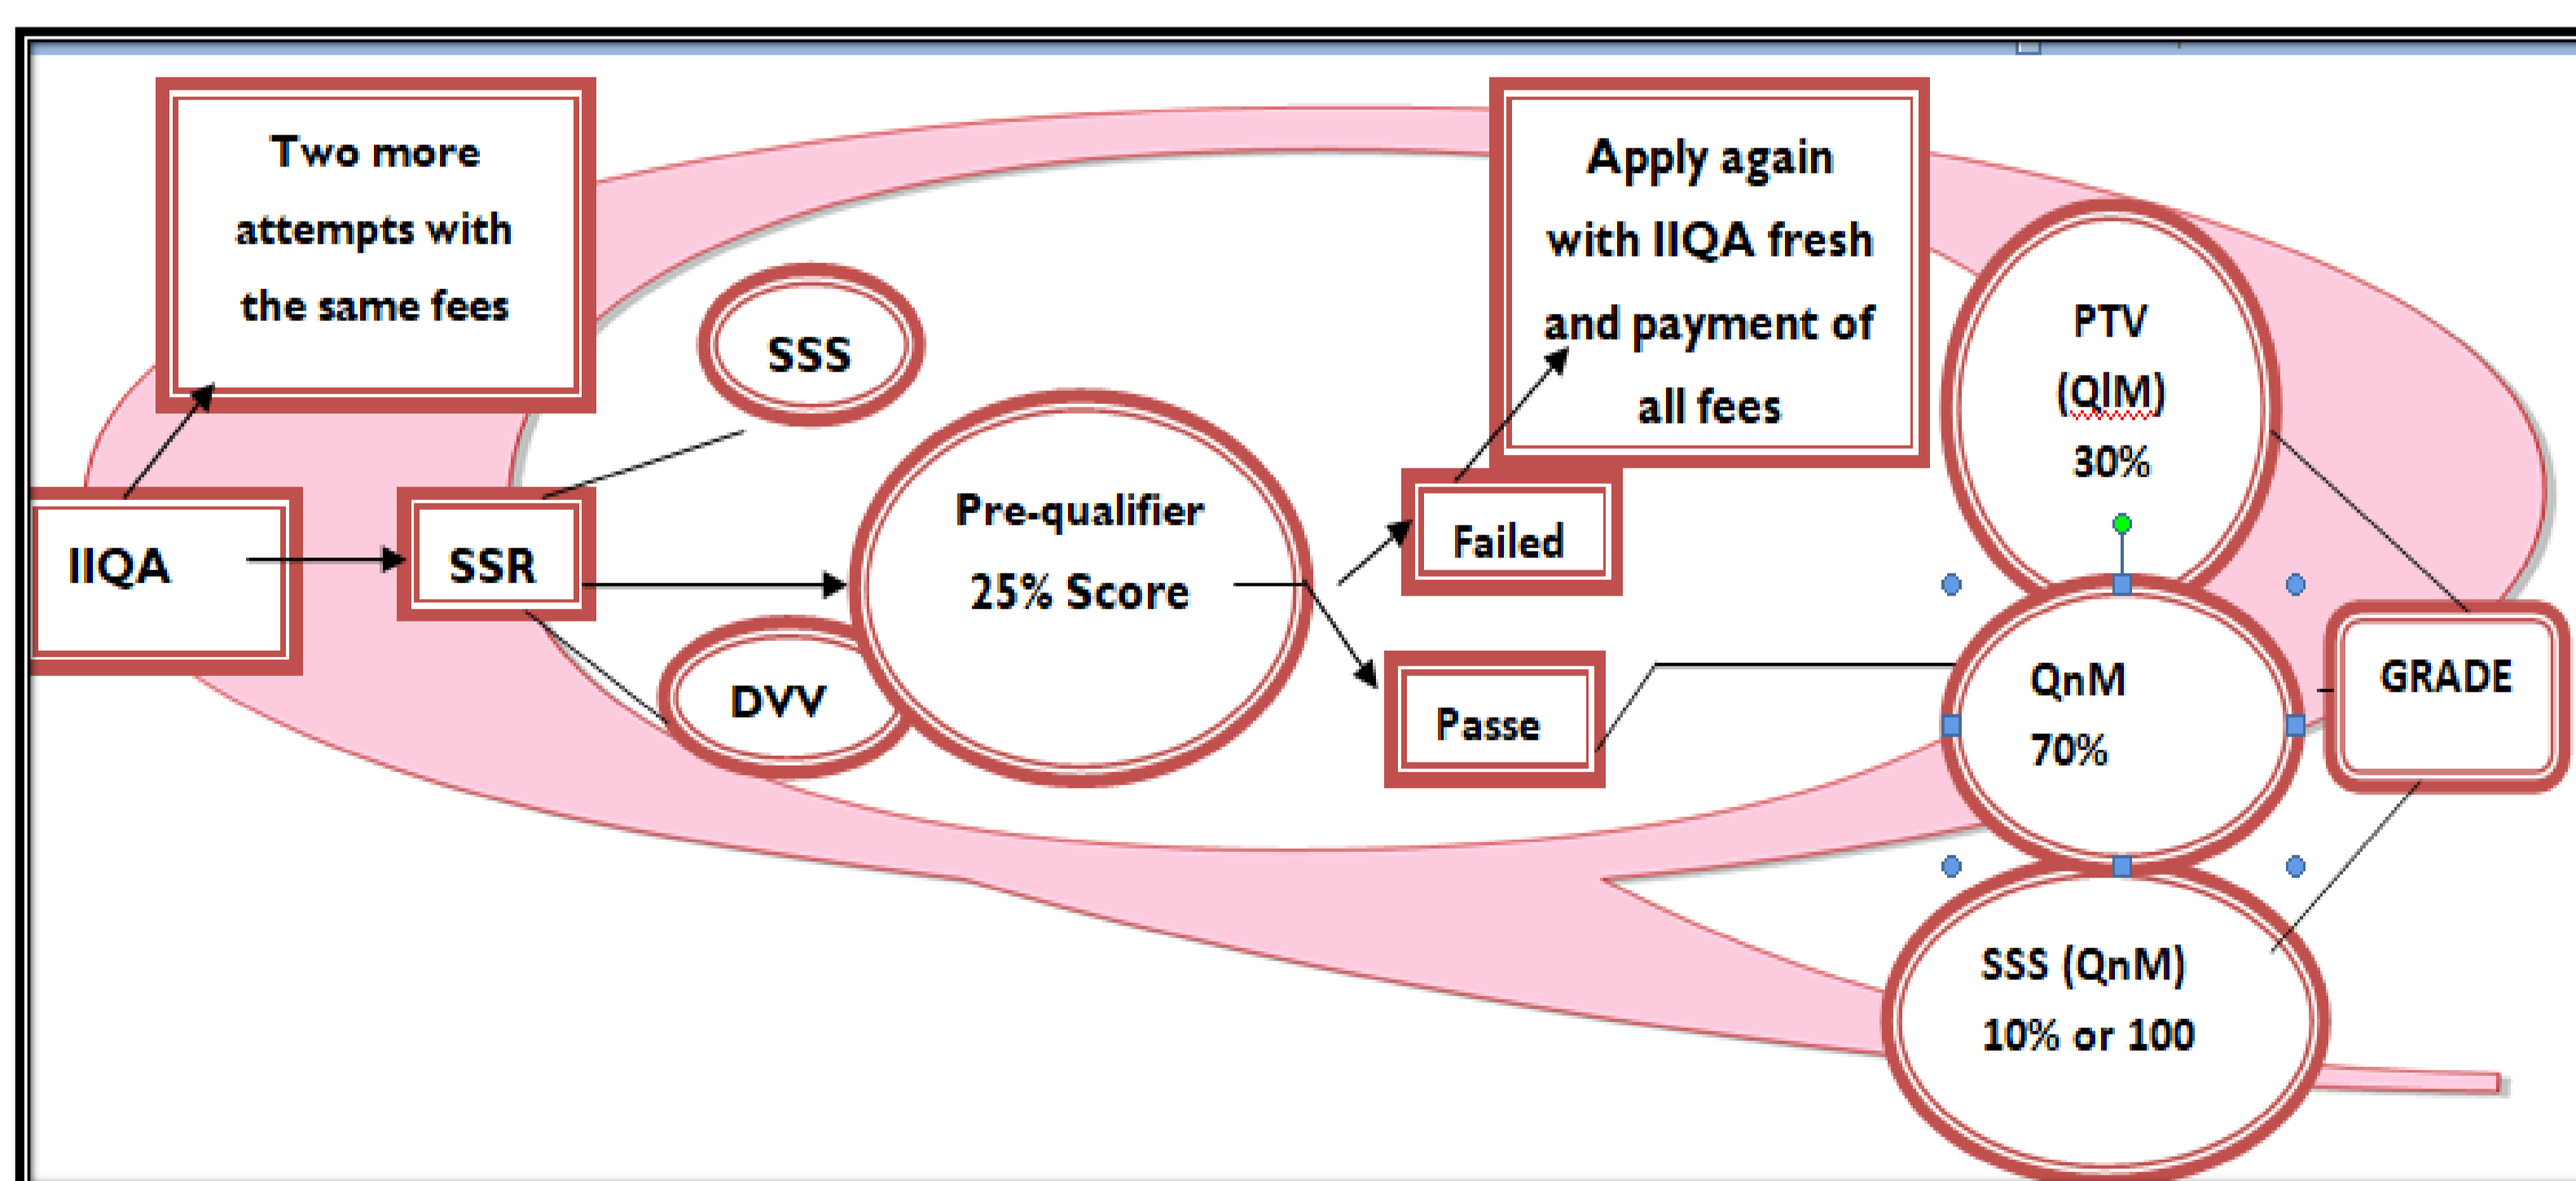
Two more attempts with the same fees

IIQA

SSR

SSS

DVV

Pre-qualifier 25% Score

Failed

Passe

Apply again with IIQA fresh and payment of all fees

PTV (QIM) 30%

QnM 70%

SSS (QnM) 10% or 100

GRADE